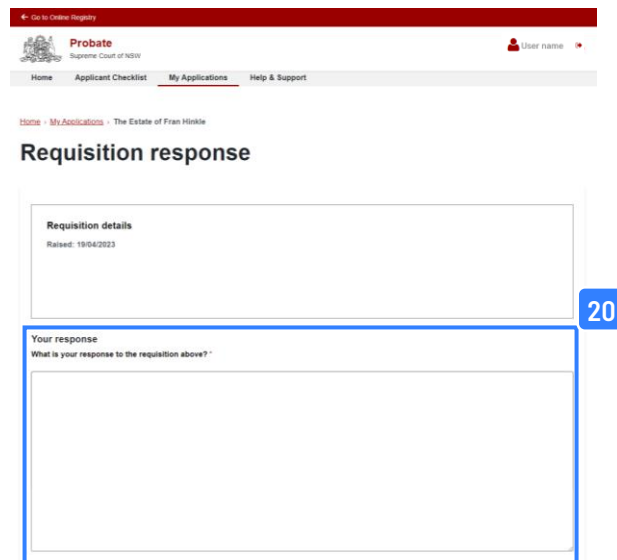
← Go to Online Registry

Probate
Supreme Court of NSW

User name

Home Applicant Checklist My Applications Help & Support

Home › My Applications › The Estate of Fran Hinkle

Requisition response

Requisition details
Raised: 19/04/2023

20

Your response
What is your response to the requisition above? *